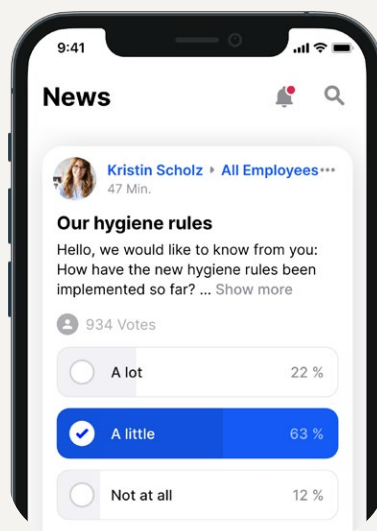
9:41

News

Kristin Scholz ▸ All Employees •••
47 Min.

Our hygiene rules

Hello, we would like to know from you: How have the new hygiene rules been implemented so far? ... Show more

934 Votes

A lot 22 %

A little 63 %

Not at all 12 %